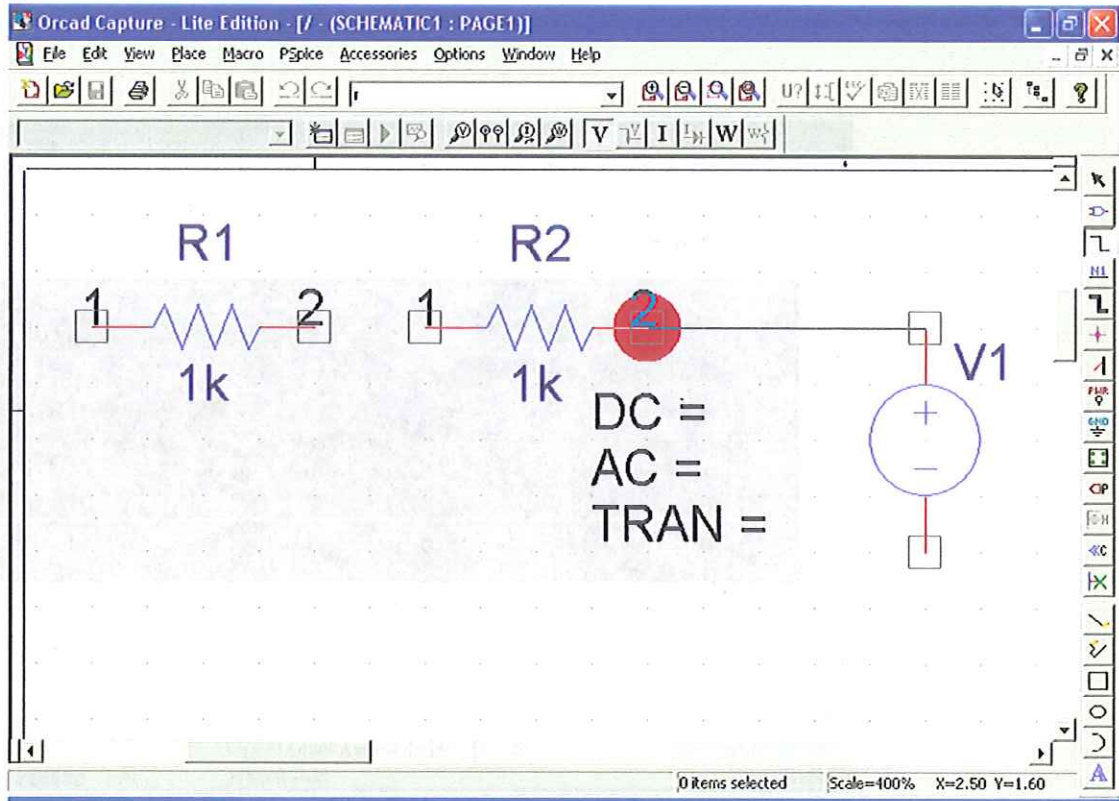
Orcad Capture - Lite Edition - [/ - (SCHEMATIC1 : PAGE1)]

File Edit View Place Macro PSpice Accessories Options Window Help

U?

V I W

R1

1 2

1k

R2

1 2

1k

DC =
AC =
TRAN =

V1

+

−

N1

PWR

GND

0 items selected

Scale=400%

X=2.50 Y=1.60

A